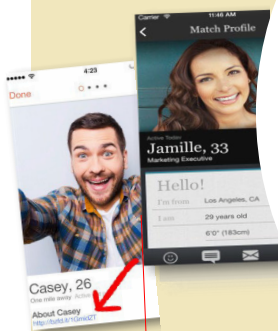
4:23

Done

Casey, 26

One mile away Active

About Casey

http://bitly/1Gmi8ZT

Carrier

11:46 AM

Match Profile

Active Today

Jamille, 33

Marketing Executive

Hello!

I'm from Los Angeles, CA

I am 29 years old

6'0" (183cm)